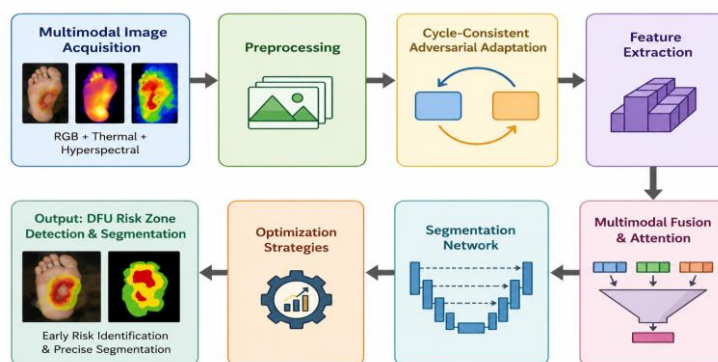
Multimodal Image Acquisition

RGB + Thermal + Hyperspectral

Preprocessing

Cycle-Consistent Adversarial Adaptation

Feature Extraction

Multimodal Fusion & Attention

Segmentation Network

Optimization Strategies

Output: DFU Risk Zone Detection & Segmentation

Early Risk Identification & Precise Segmentation